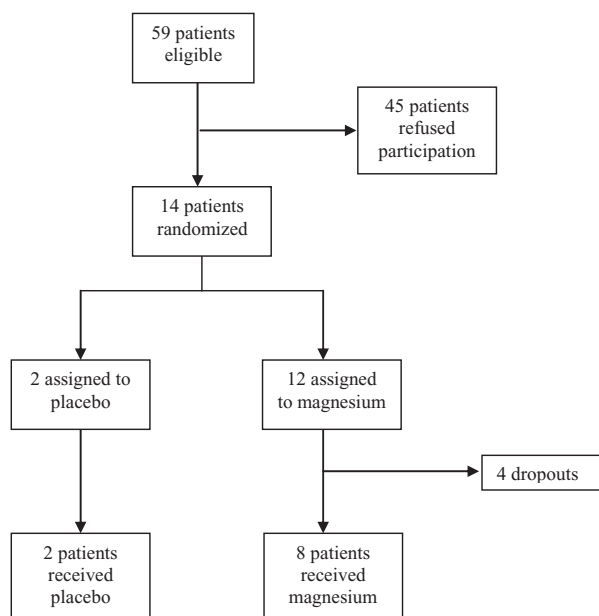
59 patients eligible

45 patients refused participation

14 patients randomized

2 assigned to placebo

12 assigned to magnesium

4 dropouts

2 patients received placebo

8 patients received magnesium